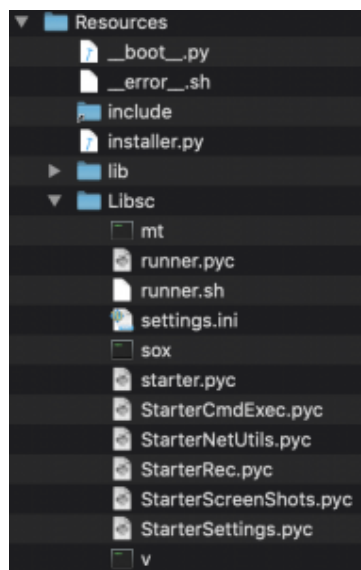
Resources
__boot__.py
__error__.sh
include
installer.py
lib
Libsc
mt
runner.pyc
runner.sh
settings.ini
sox
starter.pyc
StarterCmdExec.pyc
StarterNetUtils.pyc
StarterRec.pyc
StarterScreenShots.pyc
StarterSettings.pyc
v